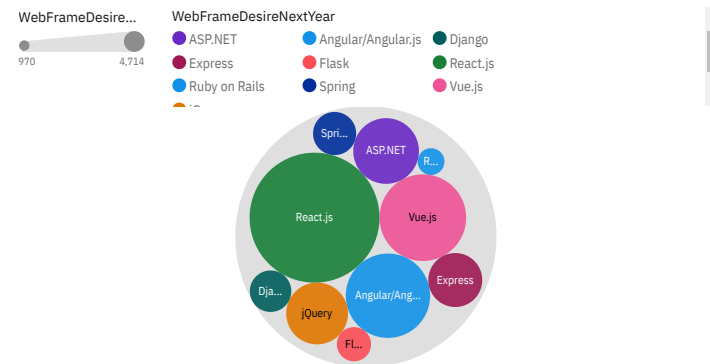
WebFrameDesire...

970

4,714

WebFrameDesireNextYear

ASP.NET

Angular/Angular.js

Django

Express

Flask

React.js

Ruby on Rails

Spring

Vue.js

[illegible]

Spri...

ASP.NET

R...

React.js

Vue.js

Express

Dja...

Angular/Ang...

jQuery

Fl...